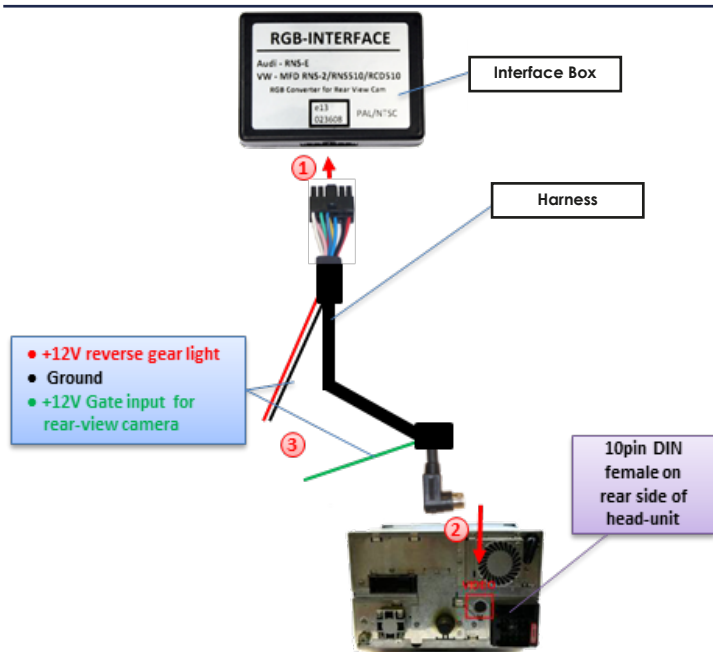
RGB-INTERFACE

Audi - RNS-E
VW - MFD RNS-2/RNS510/RCD510
RGB Converter for Rear View Cam

e13
023608

PAL/NTSC

Interface Box

1

Harness

• +12V reverse gear light
• Ground
• +12V Gate input for rear-view camera

3

10pin DIN female on rear side of head-unit

2